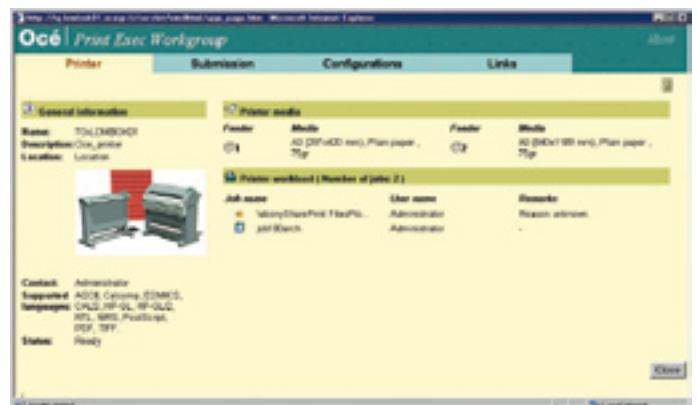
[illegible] - Microsoft Internet Explorer

Océ | Print Exec Workgroup

About

Printer | Submission | Configurations | Links

General information

Name: TOxLDMB0KD1
Description: Oce_printer
Location: Location

Contact: Administrator
Supported languages: AGCS, Calcomp, EDMICS, CALS, HP-GL, HP-GL/2, RTL, NIRS, PostScript, PDF, TIFF
Status: Ready

Printer media

| Feeder | Media | Feeder | Media |
|---|---|---|---|
| 1 | A0 (297x420 mm), Plain paper, 75gr | 2 | A0 (840x1189 mm), Plain paper, 75gr |

Printer workload ( Number of jobs: 2 )

| Job name | User name | Remarks |
|---|---|---|
| \\ebony\SharePrint Files\Po... | Administrator | Reason unknown |
| job1/Batch | Administrator | - |

Close